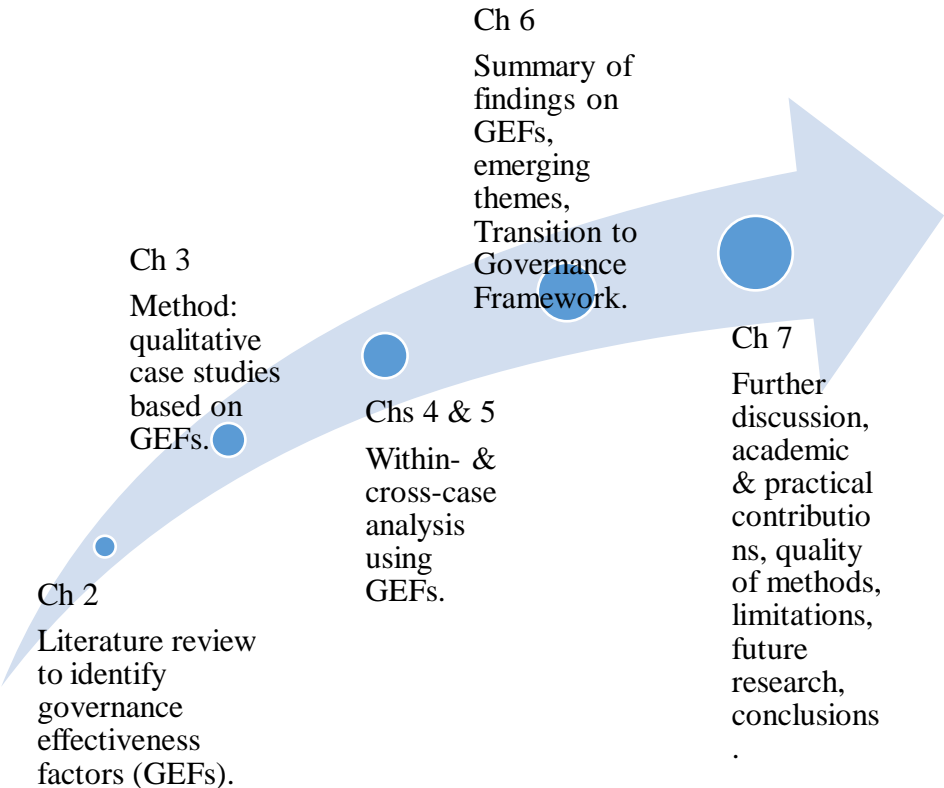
Ch 2

Literature review to identify governance effectiveness factors (GEFs).

Ch 3

Method: qualitative case studies based on GEFs.

Chs 4 & 5

Within- & cross-case analysis using GEFs.

Ch 6

Summary of findings on GEFs, emerging themes, Transition to Governance Framework.

Ch 7

Further discussion, academic & practical contributions, quality of methods, limitations, future research, conclusions.